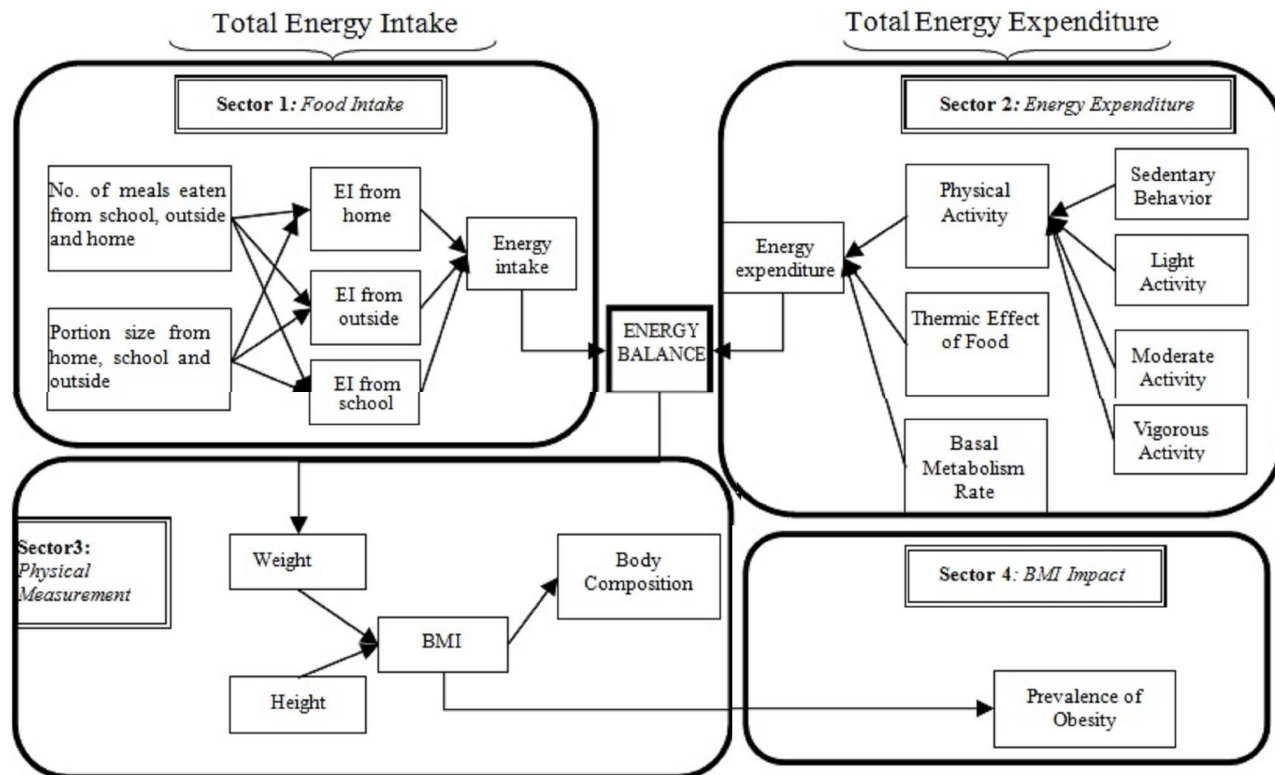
Total Energy Intake

Total Energy Expenditure

Sector 1: Food Intake

No. of meals eaten from school, outside and home

Portion size from home, school and outside

EI from home

EI from outside

EI from school

Energy intake

ENERGY BALANCE

Sector 2: Energy Expenditure

Energy expenditure

Physical Activity

Thermic Effect of Food

Basal Metabolism Rate

Sedentary Behavior

Light Activity

Moderate Activity

Vigorous Activity

Sector3: Physical Measurement

Weight

Height

BMI

Body Composition

Sector 4: BMI Impact

Prevalence of Obesity